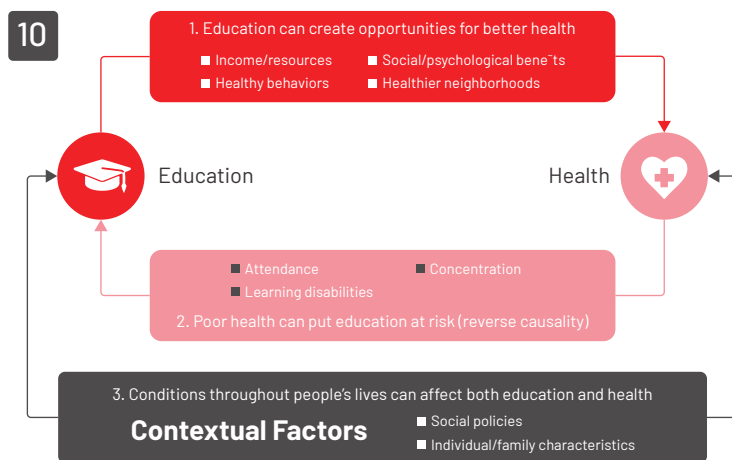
10

1. Education can create opportunities for better health

Income/resources
Social/psychological bene˜ts
Healthy behaviors
Healthier neighborhoods

Education

Health

Attendance
Concentration
Learning disabilities

2. Poor health can put education at risk (reverse causality)

3. Conditions throughout people's lives can affect both education and health

Contextual Factors

Social policies
Individual/family characteristics